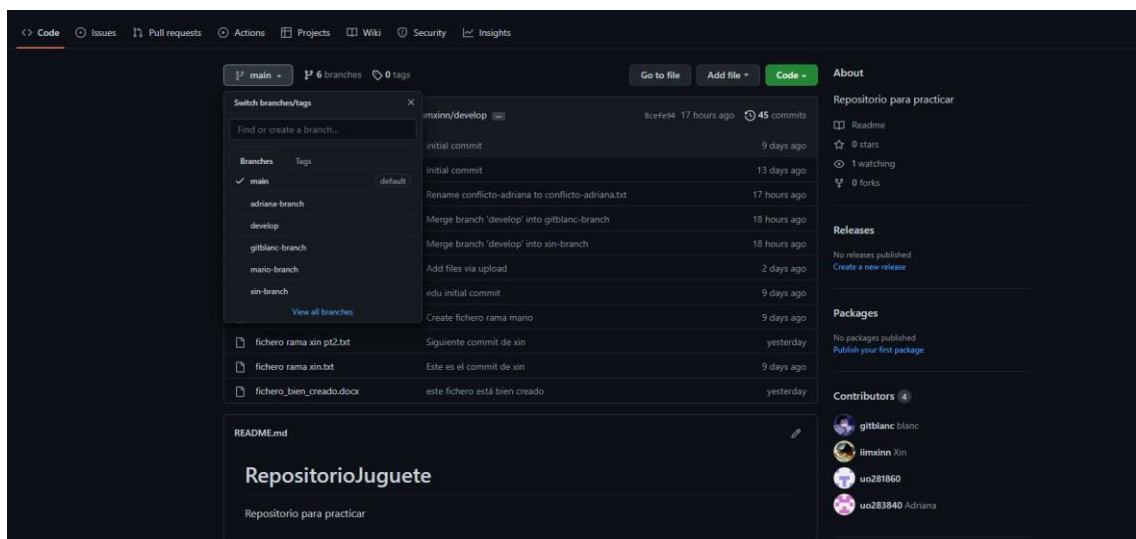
Code Issues Pull requests Actions Projects Wiki Security Insights

main 6 branches 0 tags

Go to file Add file Code

Switch branches/tags ×

Find or create a branch...

Branches Tags

✓ main default

adriana-branch

develop

gitblanc-branch

mario-branch

xin-branch

View all branches

imxinn/develop ... 8cefe94 17 hours ago 45 commits

initial commit 9 days ago

Initial commit 13 days ago

Rename conflicto-adriana to conflicto-adriana.txt 17 hours ago

Merge branch 'develop' into gitblanc-branch 18 hours ago

Merge branch 'develop' into xin-branch 18 hours ago

Add files via upload 2 days ago

edu initial commit 9 days ago

Create fichero rama mario 9 days ago

fichero rama xin pt2.txt Siguiente commit de xin yesterday

fichero rama xin.txt Este es el commit de xin 9 days ago

fichero_bien_creado.docx este fichero está bien creado yesterday

README.md

RepositorioJuguete

Repositorio para practicar

About

Repositorio para practicar

Readme

0 stars

1 watching

0 forks

Releases

No releases published

Create a new release

Packages

No packages published

Publish your first package

Contributors 4

gitblanc blanc

iimxinn Xin

uo281860

uo283840 Adriana